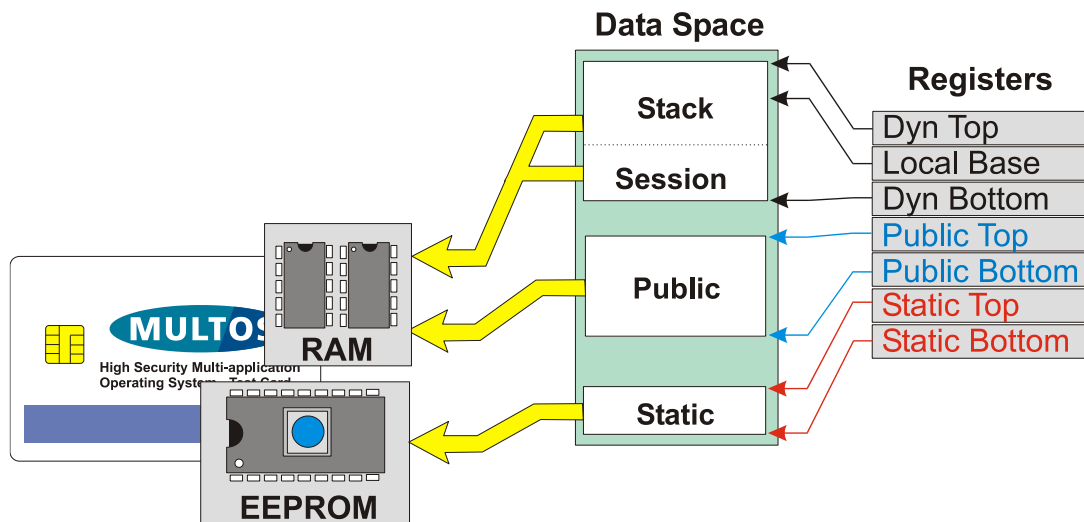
Data Space

Registers

Stack

Session

Public

Static

Dyn Top

Local Base

Dyn Bottom

Public Top

Public Bottom

Static Top

Static Bottom

MULTOS

High Security Multi-application Operating System - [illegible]

RAM

EEPROM